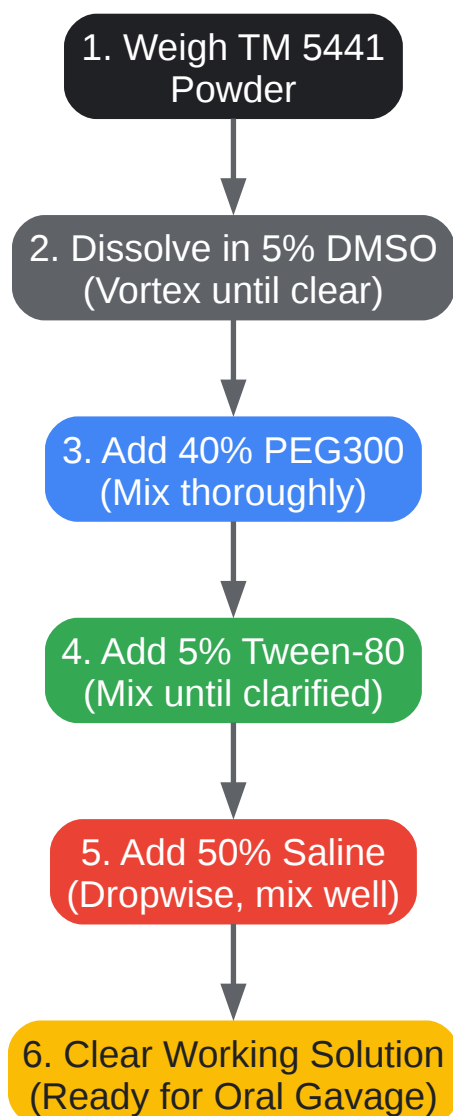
1. Weigh TM 5441 Powder

2. Dissolve in 5% DMSO (Vortex until clear)

3. Add 40% PEG300 (Mix thoroughly)

4. Add 5% Tween-80 (Mix until clarified)

5. Add 50% Saline (Dropwise, mix well)

6. Clear Working Solution (Ready for Oral Gavage)